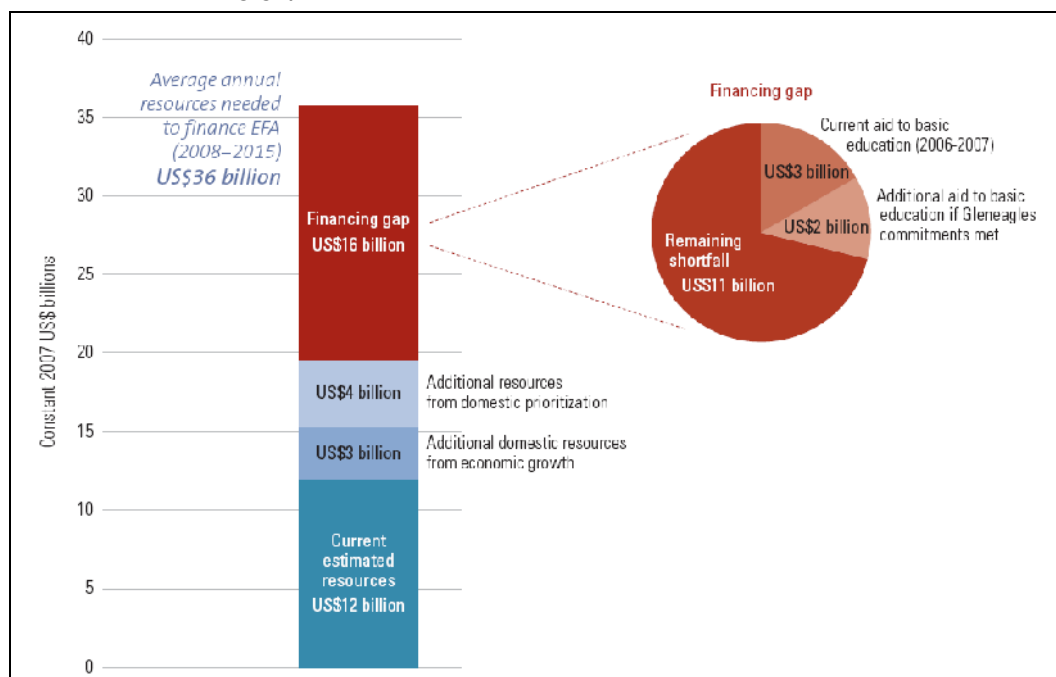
Constant 2007 US$ billions

40
35
30
25
20
15
10
5
0

Average annual resources needed to finance EFA (2008–2015)
US$36 billion

Financing gap
US$16 billion

US$4 billion
Additional resources from domestic prioritization

US$3 billion
Additional domestic resources from economic growth

Current estimated resources
US$12 billion

Financing gap

Current aid to basic education (2006-2007)
US$3 billion

Additional aid to basic education if Gleneagles commitments met
US$2 billion

Remaining shortfall
US$11 billion